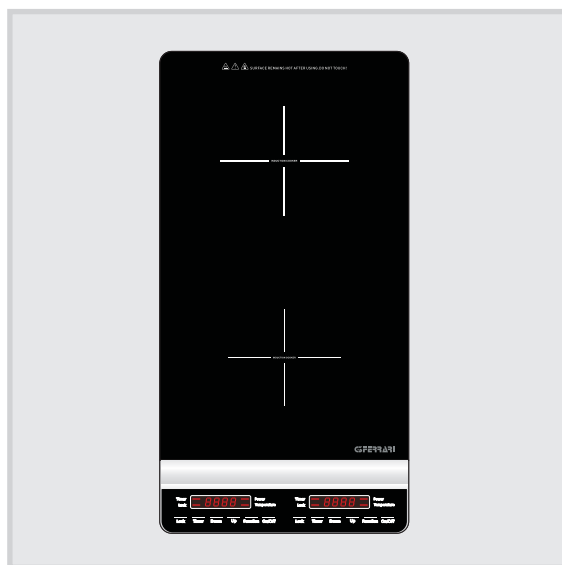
SURFACE REMAINS HOT AFTER USING DO NOT TOUCH!

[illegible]

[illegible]

G3FERRARI

Timer Lock 8888 Power Temperature

Timer Lock 8888 Power Temperature

Lock Timer Down Up Function On/Off

Lock Timer Down Up Function On/Off